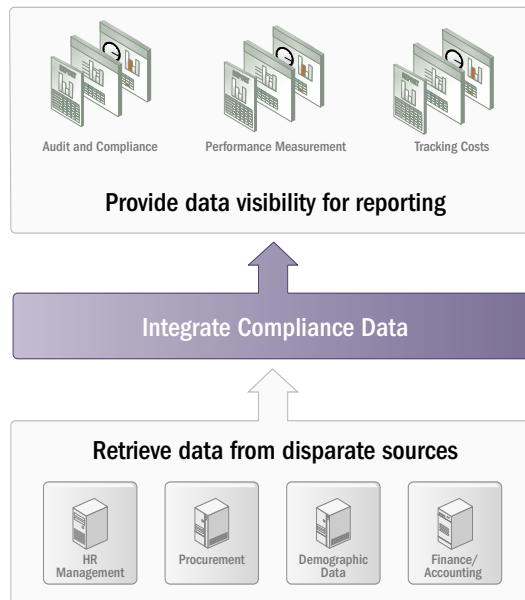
Audit and Compliance
Performance Measurement
Tracking Costs

Provide data visibility for reporting

Integrate Compliance Data

Retrieve data from disparate sources

HR Management
Procurement
Demographic Data
Finance/ Accounting